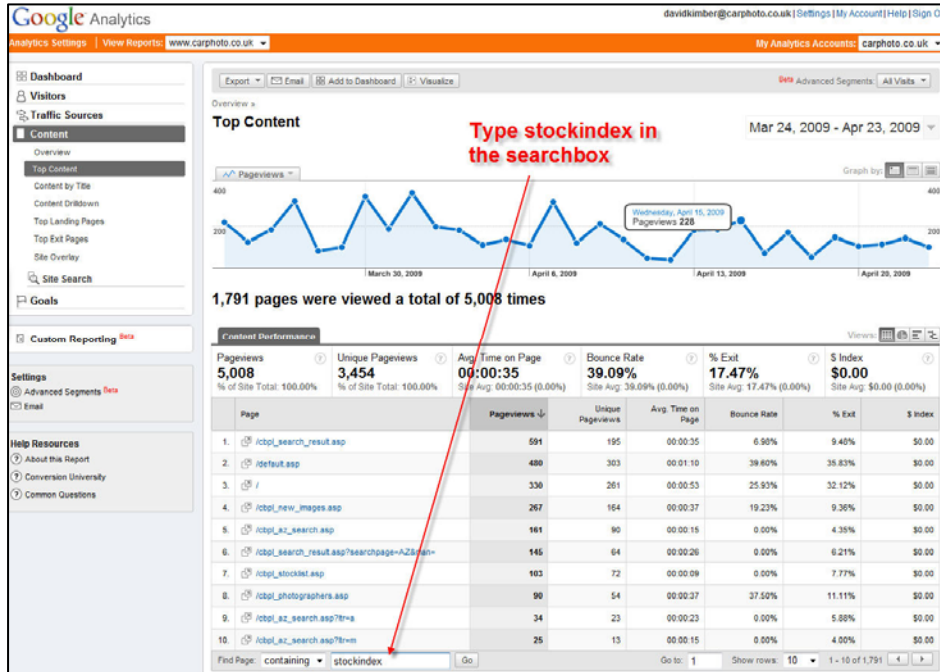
Google Analytics

davidkimber@carphoto.co.uk | Settings | My Account | Help | Sign O

Analytics Settings | View Reports: www.carphoto.co.uk

My Analytics Accounts: carphoto.co.uk

Dashboard
Visitors
Traffic Sources
Content
Overview
Top Content
Content by Title
Content Drilldown
Top Landing Pages
Top Exit Pages
Site Overlay
Site Search
Goals

Custom Reporting Beta

Settings
Advanced Segments Beta
Email

Help Resources
About this Report
Conversion University
Common Questions

Export | Email | Add to Dashboard | Visualize

Beta Advanced Segments: All Visits

Overview »
Top Content

Mar 24, 2009 - Apr 23, 2009

Type stockindex in the searchbox

Pageviews

Graph by:

400
200
400
200

Wednesday, April 15, 2009
Pageviews 228

March 30, 2009
April 6, 2009
April 13, 2009
April 20, 2009

1,791 pages were viewed a total of 5,008 times

Content Performance

Views:

Pageviews 5,008 % of Site Total: 100.00%
Unique Pageviews 3,454 % of Site Total: 100.00%
Avg. Time on Page 00:00:35 Site Avg: 00:00:35 (0.00%)
Bounce Rate 39.09% Site Avg: 39.09% (0.00%)
% Exit 17.47% Site Avg: 17.47% (0.00%)
$ Index $0.00 Site Avg: $0.00 (0.00%)

| | Page | Pageviews | Unique Pageviews | Avg. Time on Page | Bounce Rate | % Exit | $ Index |
|---|---|---|---|---|---|---|---|
| 1. | /cbpl_search_result.asp | 591 | 195 | 00:00:35 | 6.98% | 9.48% | $0.00 |
| 2. | /default.asp | 480 | 303 | 00:01:10 | 39.60% | 35.83% | $0.00 |
| 3. | / | 330 | 261 | 00:00:53 | 25.93% | 32.12% | $0.00 |
| 4. | /cbpl_new_images.asp | 267 | 164 | 00:00:37 | 19.23% | 9.36% | $0.00 |
| 5. | /cbpl_az_search.asp | 161 | 90 | 00:00:15 | 0.00% | 4.35% | $0.00 |
| 6. | /cbpl_search_result.asp?searchpage=AZ&plan= | 145 | 64 | 00:00:26 | 0.00% | 6.21% | $0.00 |
| 7. | /cbpl_stocklist.asp | 103 | 72 | 00:00:09 | 0.00% | 7.77% | $0.00 |
| 8. | /cbpl_photographers.asp | 90 | 54 | 00:00:37 | 37.50% | 11.11% | $0.00 |
| 9. | /cbpl_az_search.asp?ltr=a | 34 | 23 | 00:00:15 | 0.00% | 5.88% | $0.00 |
| 10. | /cbpl_az_search.asp?ltr=m | 25 | 13 | 00:00:15 | 0.00% | 4.00% | $0.00 |

Find Page: containing stockindex Go

Go to: 1 Show rows: 10 1 - 10 of 1,791